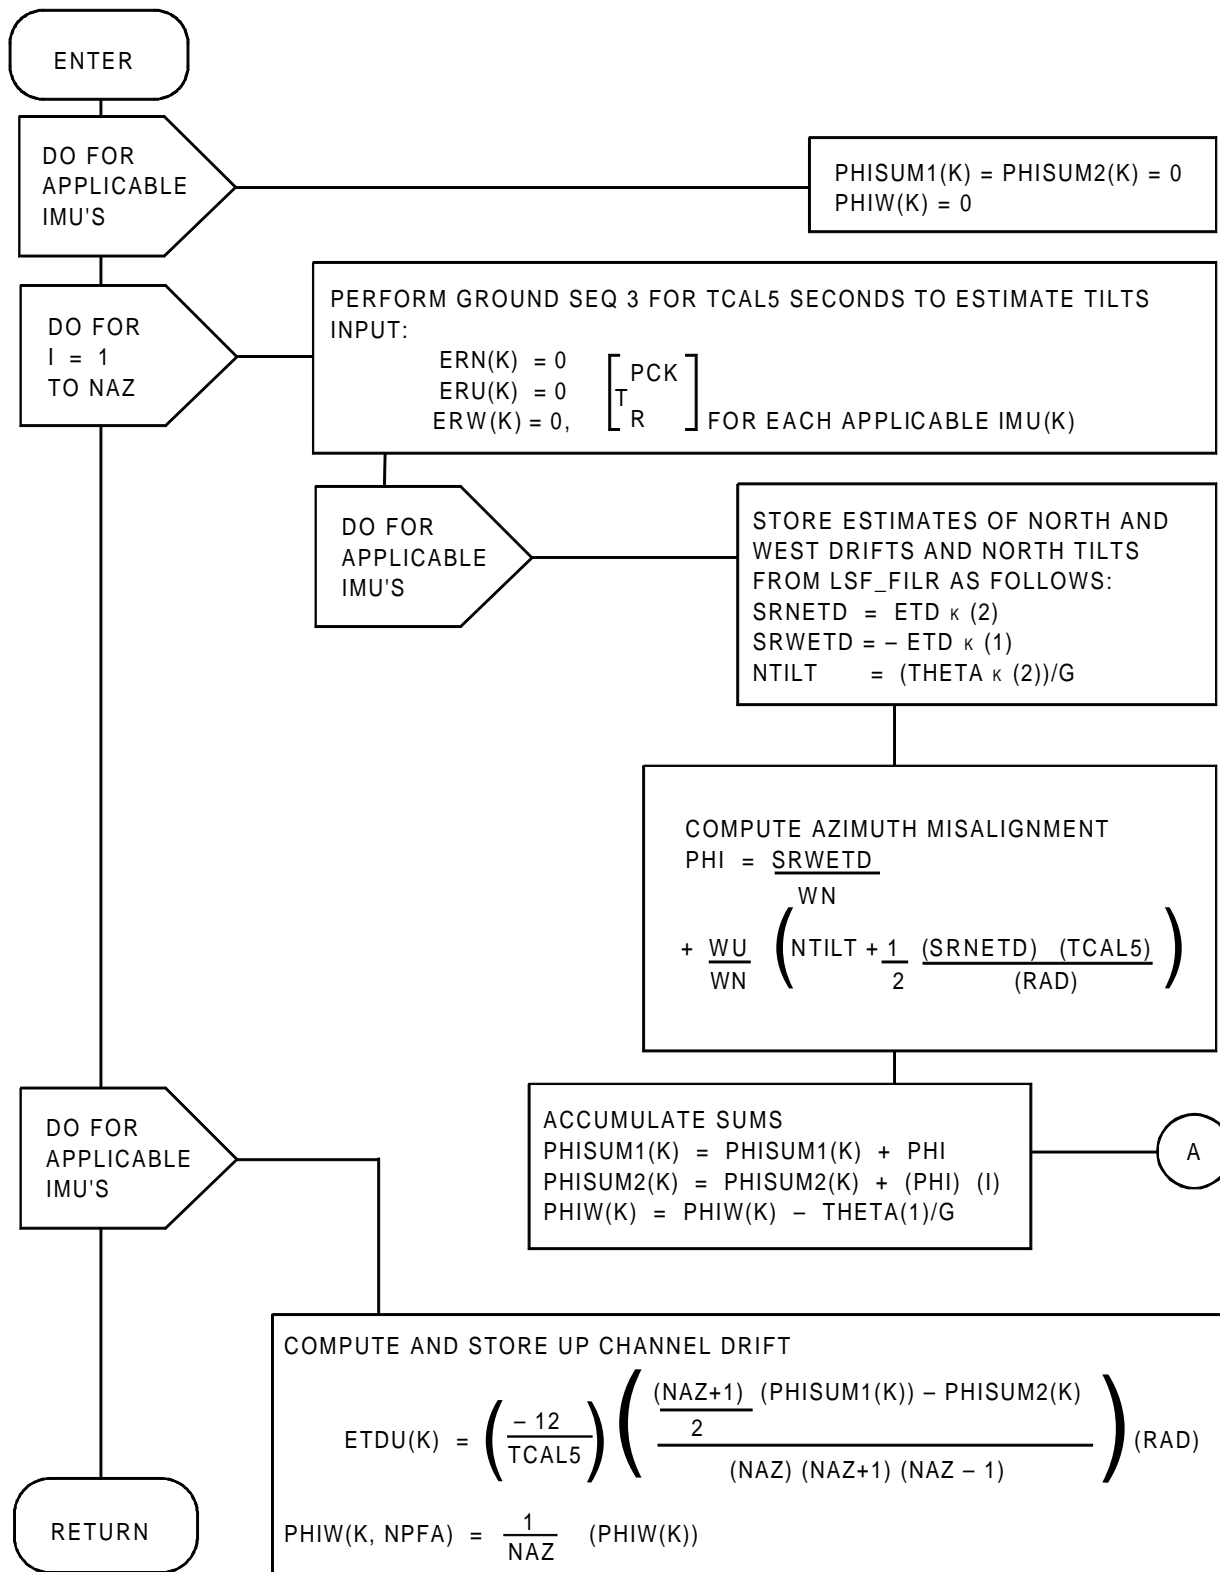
ENTER

DO FOR APPLICABLE IMU'S

PHISUM1(K) = PHISUM2(K) = 0
PHIW(K) = 0

DO FOR I = 1 TO NAZ

PERFORM GROUND SEQ 3 FOR TCAL5 SECONDS TO ESTIMATE TILTS
INPUT:
ERN(K) = 0
ERU(K) = 0
ERW(K) = 0, $\left[ T^{PCK}_{R} \right]$ FOR EACH APPLICABLE IMU(K)

DO FOR APPLICABLE IMU'S

STORE ESTIMATES OF NORTH AND WEST DRIFTS AND NORTH TILTS FROM LSF_FILR AS FOLLOWS:
SRNETD = ETD $_K$ (2)
SRWETD = – ETD $_K$ (1)
NTILT = (THETA $_K$ (2))/G

COMPUTE AZIMUTH MISALIGNMENT
PHI = $\frac{SRWETD}{WN}$
+ $\frac{WU}{WN} \left( NTILT + \frac{1}{2} \frac{(SRNETD)\ (TCAL5)}{(RAD)} \right)$

DO FOR APPLICABLE IMU'S

ACCUMULATE SUMS
PHISUM1(K) = PHISUM1(K) + PHI
PHISUM2(K) = PHISUM2(K) + (PHI) (I)
PHIW(K) = PHIW(K) – THETA(1)/G

A

COMPUTE AND STORE UP CHANNEL DRIFT
ETDU(K) = $\left( \frac{-12}{TCAL5} \right) \left( \frac{\frac{(NAZ+1)}{2} (PHISUM1(K)) - PHISUM2(K)}{(NAZ)\ (NAZ+1)\ (NAZ-1)} \right)$ (RAD)

PHIW(K, NPFA) = $\frac{1}{NAZ}$ (PHIW(K))

RETURN